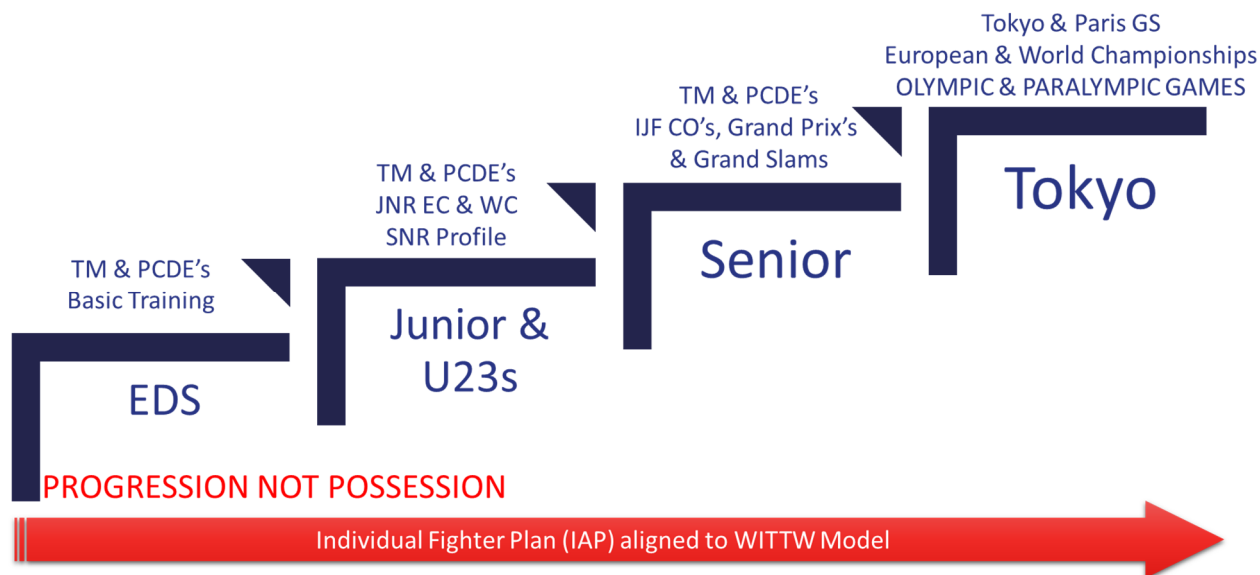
Tokyo & Paris GS
European & World Championships
OLYMPIC & PARALYMPIC GAMES

TM & PCDE's
IJF CO's, Grand Prix's
& Grand Slams

TM & PCDE's
JNR EC & WC
SNR Profile

TM & PCDE's
Basic Training

Tokyo

Senior

Junior &
U23s

EDS

PROGRESSION NOT POSSESSION

Individual Fighter Plan (IAP) aligned to WITTW Model